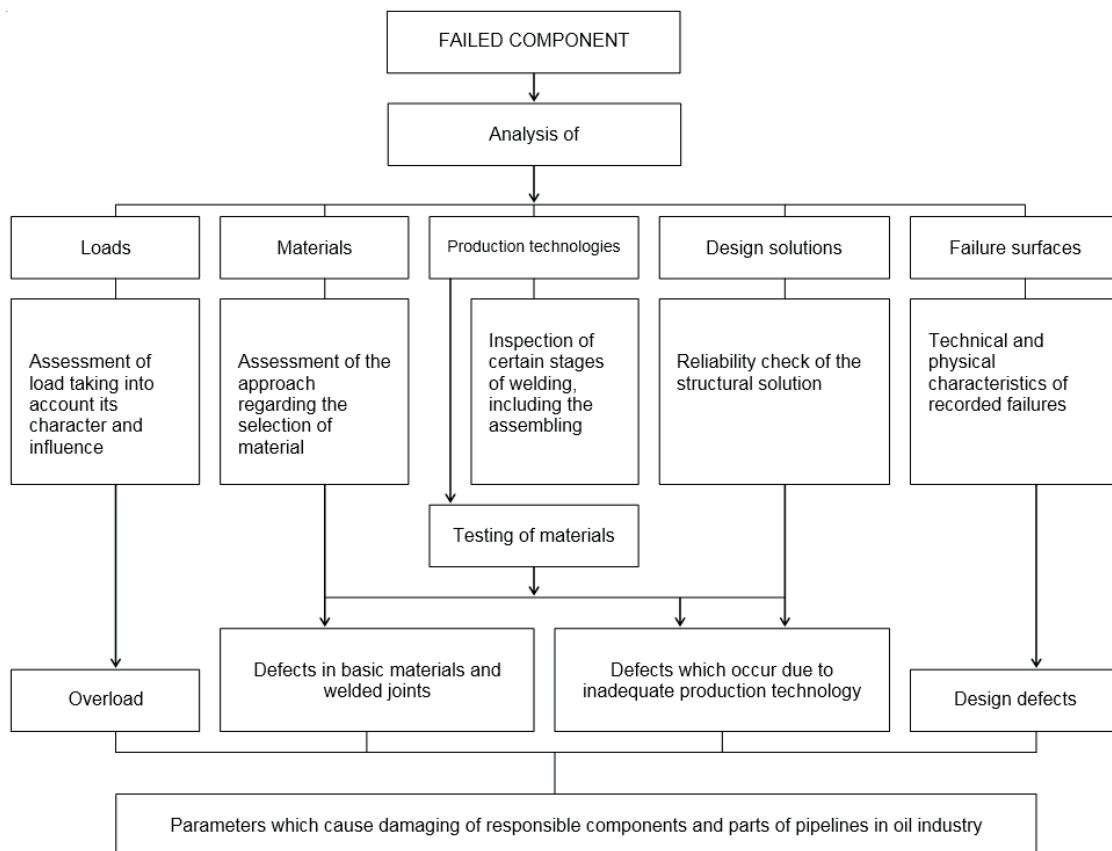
FAILED COMPONENT

Analysis of

Loads

Materials

Production technologies

Design solutions

Failure surfaces

Assessment of load taking into account its character and influence

Assessment of the approach regarding the selection of material

Inspection of certain stages of welding, including the assembling

Reliability check of the structural solution

Technical and physical characteristics of recorded failures

Testing of materials

Overload

Defects in basic materials and welded joints

Defects which occur due to inadequate production technology

Design defects

Parameters which cause damaging of responsible components and parts of pipelines in oil industry